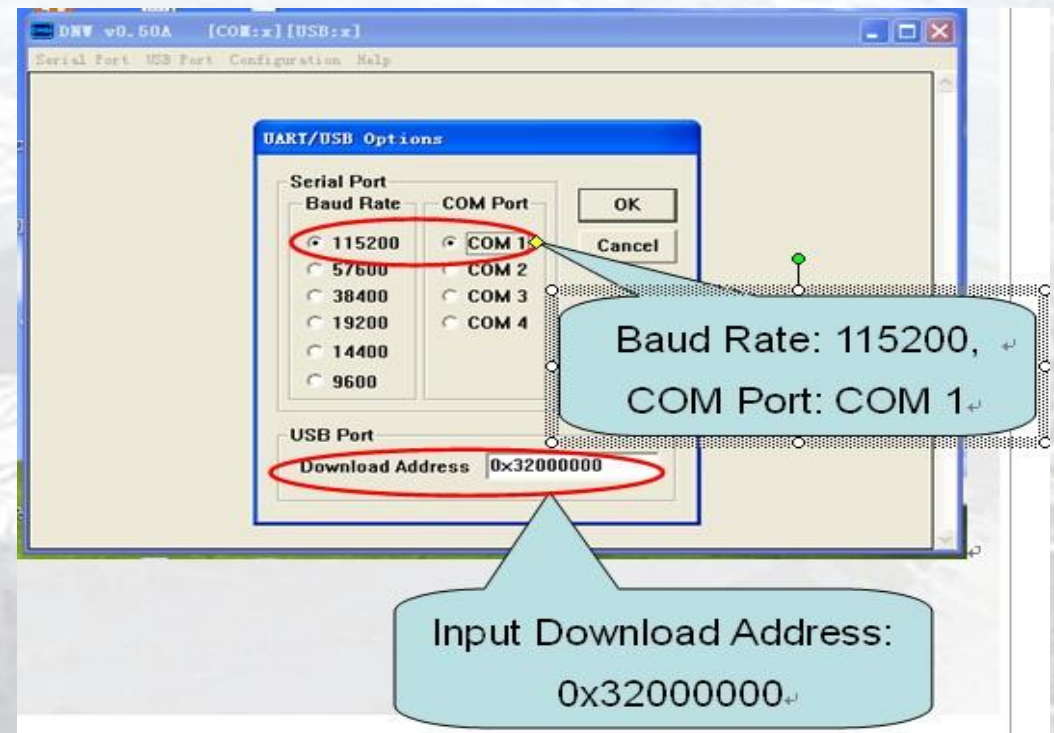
DNW v0.50A [COM:x][USB:x]

Serial Port USB Port Configuration Help

UART/USB Options

Serial Port

Baud Rate

COM Port

OK

Cancel

115200

57600

38400

19200

14400

9600

COM 1

COM 2

COM 3

COM 4

USB Port

Download Address 0x32000000

Baud Rate: 115200,

COM Port: COM 1

Input Download Address:

0x32000000